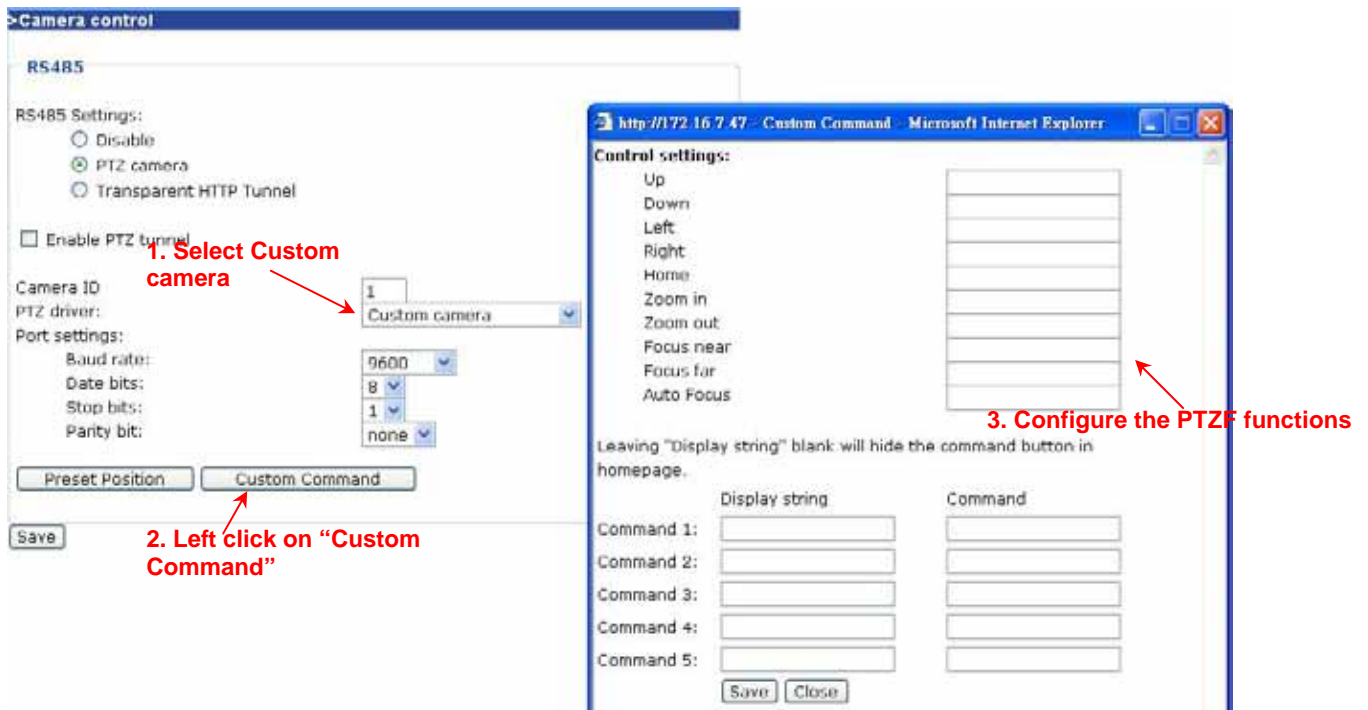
>Camera control

RS485

RS485 Settings:
Disable
PTZ camera
Transparent HTTP Tunnel

Enable PTZ tunnel

1. Select Custom camera

Camera ID 1
PTZ driver: Custom camera
Port settings:
Baud rate: 9600
Date bits: 8
Stop bits: 1
Parity bit: none

Preset Position Custom Command

Save

2. Left click on "Custom Command"

http://172.16.7.47 - Custom Command - Microsoft Internet Explorer

Control settings:
Up
Down
Left
Right
Home
Zoom in
Zoom out
Focus near
Focus far
Auto Focus

3. Configure the PTZF functions

Leaving "Display string" blank will hide the command button in homepage.

| | Display string | Command |
|---|---|---|
| Command 1: | | |
| Command 2: | | |
| Command 3: | | |
| Command 4: | | |
| Command 5: | | |

Save Close